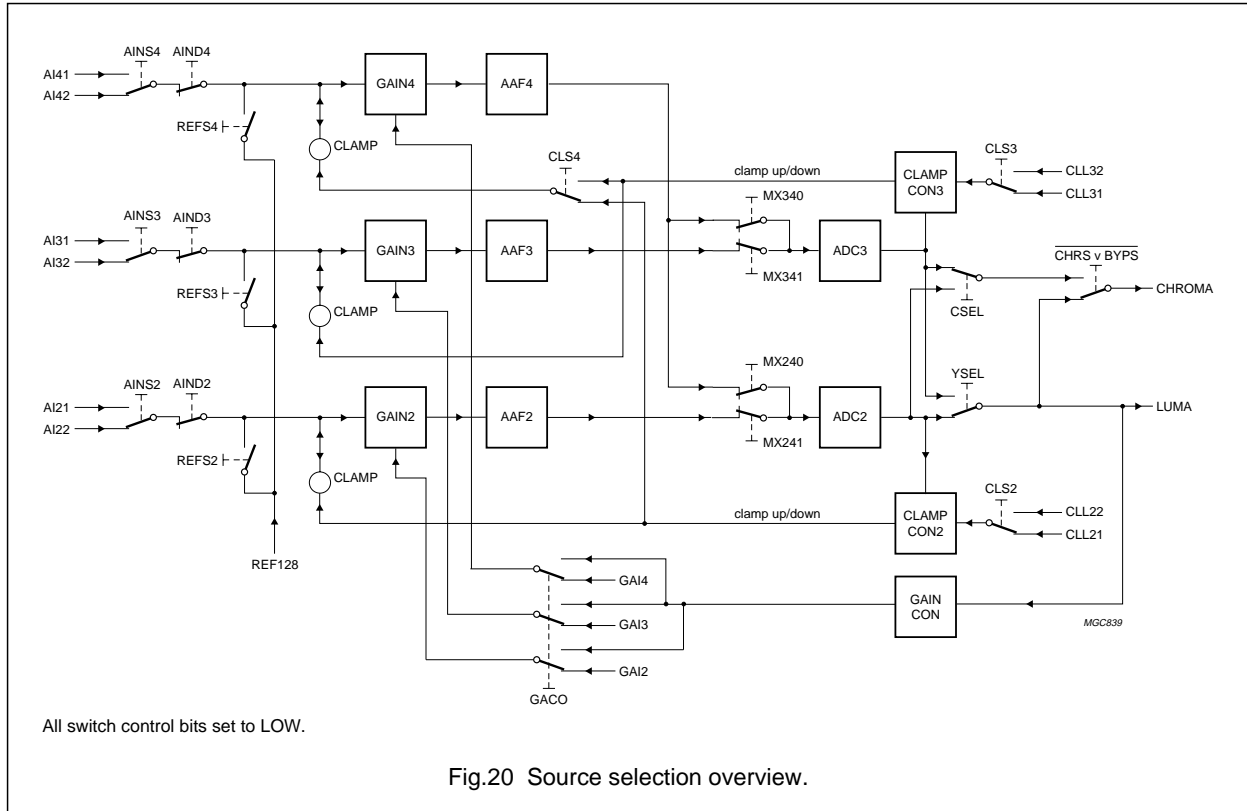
AINS4 AIND4
AI41
AI42
REFS4
GAIN4
AAF4
CLAMP
CLS4
clamp up/down
CLAMP CON3
CLS3
CLL32
CLL31
MX340
AINS3 AIND3
AI31
AI32
GAIN3
AAF3
ADC3
MX341
$\overline{\text{CHRS v BYPS}}$
CHROMA
REFS3
CLAMP
CSEL
MX240
YSEL
AINS2 AIND2
AI21
AI22
GAIN2
AAF2
ADC2
LUMA
MX241
REFS2
CLAMP
CLS2
clamp up/down
CLAMP CON2
CLL22
CLL21
REF128
GAI4
GAIN CON
GAI3
MGC839
GAI2
GACO

All switch control bits set to LOW.

Fig.20 Source selection overview.